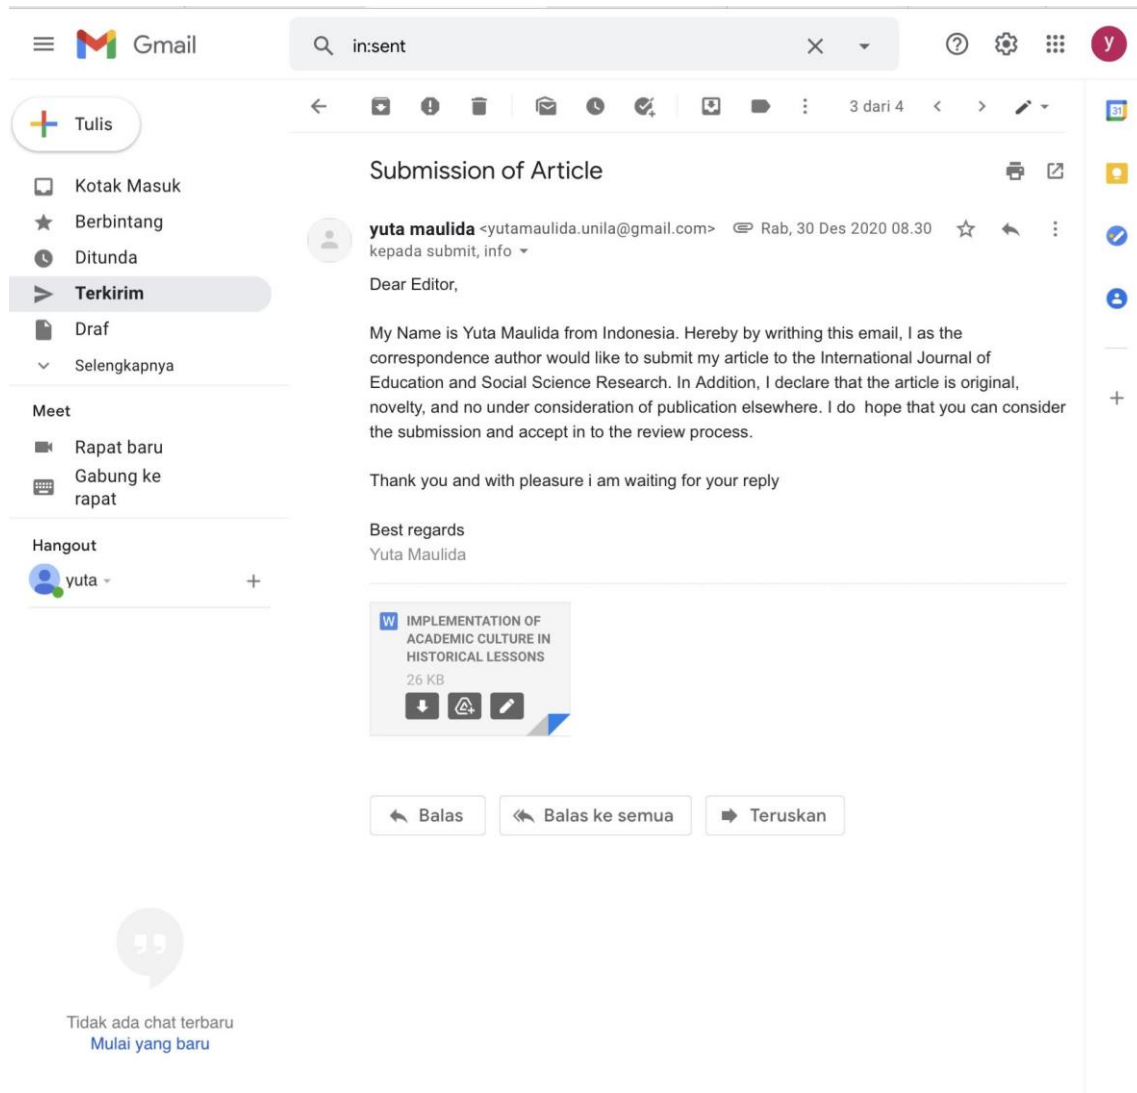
Gmail

in:sent

y

Tulis

Kotak Masuk
Berbintang
Ditunda
Terkirim
Draf
Selengkapnya

Meet
Rapat baru
Gabung ke rapat

Hangout
yuta

Tidak ada chat terbaru
Mulai yang baru

3 dari 4

Submission of Article

yuta maulida <yutamaulida.unila@gmail.com> Rab, 30 Des 2020 08.30
kepada submit, info

Dear Editor,

My Name is Yuta Maulida from Indonesia. Hereby by writhing this email, I as the correspondence author would like to submit my article to the International Journal of Education and Social Science Research. In Addition, I declare that the article is original, novelty, and no under consideration of publication elsewhere. I do hope that you can consider the submission and accept in to the review process.

Thank you and with pleasure i am waiting for your reply

Best regards
Yuta Maulida

W IMPLEMENTATION OF ACADEMIC CULTURE IN HISTORICAL LESSONS
26 KB

Balas
Balas ke semua
Teruskan

31